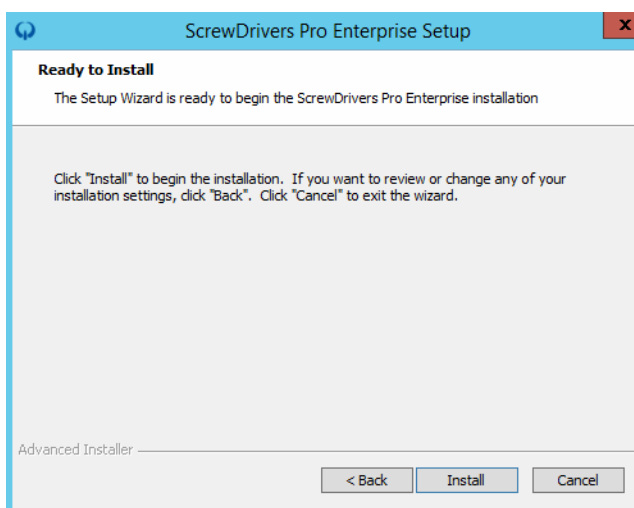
ScrewDrivers Pro Enterprise Setup

x

Ready to Install

The Setup Wizard is ready to begin the ScrewDrivers Pro Enterprise installation

Click "Install" to begin the installation. If you want to review or change any of your installation settings, click "Back". Click "Cancel" to exit the wizard.

Advanced Installer

< Back

Install

Cancel